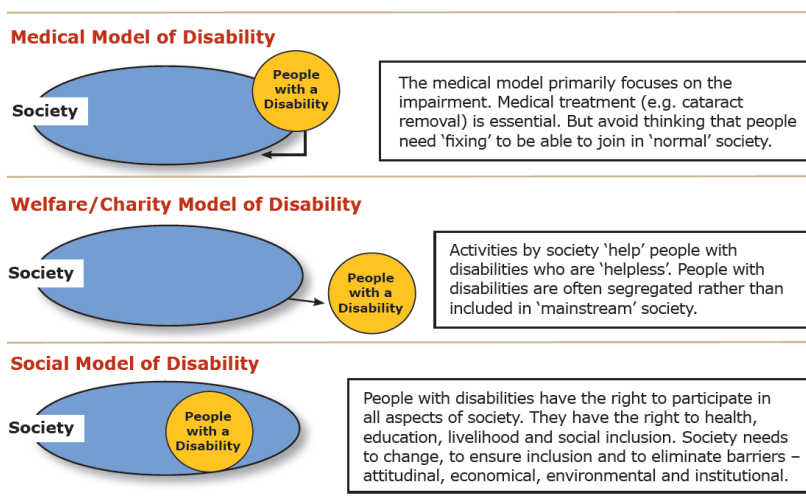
Medical Model of Disability

Society

People with a Disability

The medical model primarily focuses on the impairment. Medical treatment (e.g. cataract removal) is essential. But avoid thinking that people need 'fixing' to be able to join in 'normal' society.

Welfare/Charity Model of Disability

Society

People with a Disability

Activities by society 'help' people with disabilities who are 'helpless'. People with disabilities are often segregated rather than included in 'mainstream' society.

Social Model of Disability

Society

People with a Disability

People with disabilities have the right to participate in all aspects of society. They have the right to health, education, livelihood and social inclusion. Society needs to change, to ensure inclusion and to eliminate barriers – attitudinal, economical, environmental and institutional.